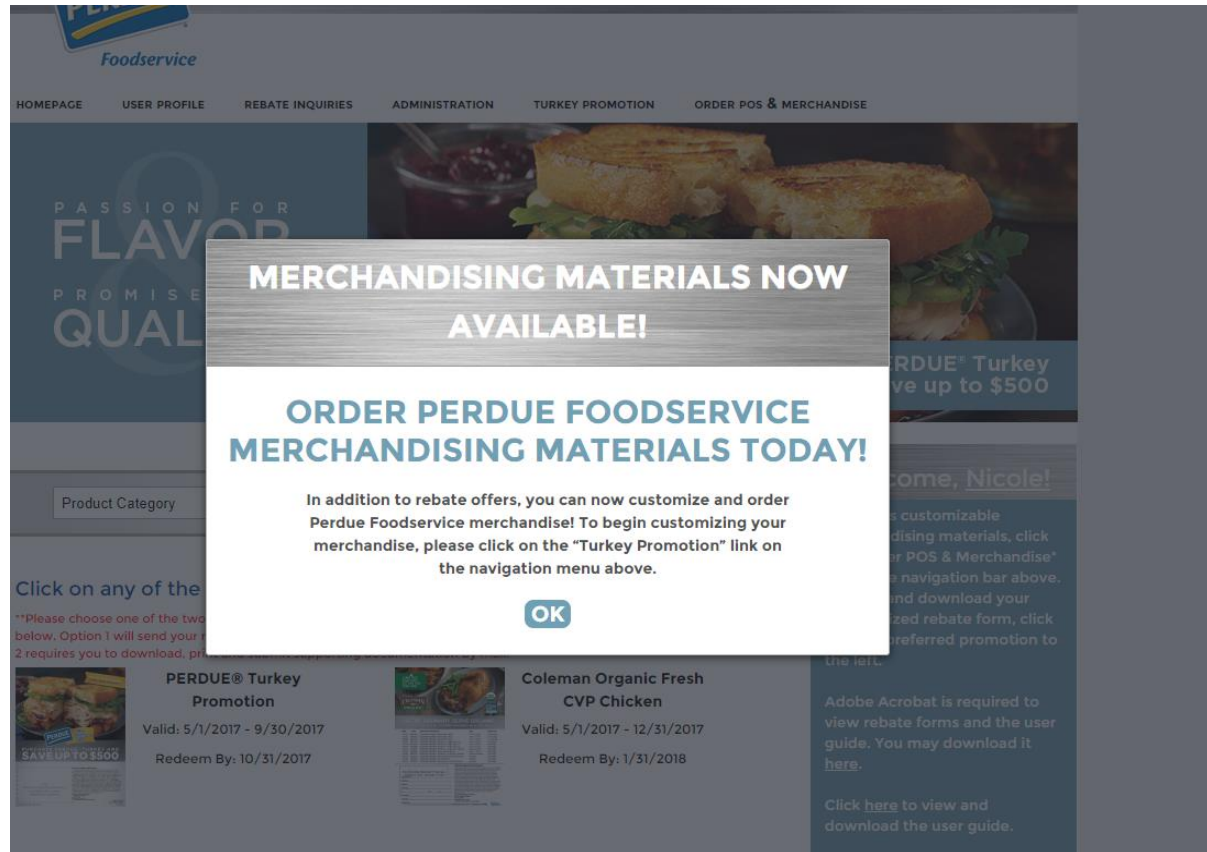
Foodservice

HOMEPAGE USER PROFILE REBATE INQUIRIES ADMINISTRATION TURKEY PROMOTION ORDER POS & MERCHANDISE

PASSION FOR FLAV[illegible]

PROMISE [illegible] QUAL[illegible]

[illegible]RDUE® Turkey
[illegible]ve up to $500

MERCHANDISING MATERIALS NOW AVAILABLE!

ORDER PERDUE FOODSERVICE MERCHANDISING MATERIALS TODAY!

In addition to rebate offers, you can now customize and order Perdue Foodservice merchandise! To begin customizing your merchandise, please click on the "Turkey Promotion" link on the navigation menu above.

OK

Product Category

Click on any of the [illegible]

**Please choose one of the two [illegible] below. Option 1 will send your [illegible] 2 requires you to download, pri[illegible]

SAVE UP TO $500

PERDUE® Turkey Promotion
Valid: 5/1/2017 - 9/30/2017
Redeem By: 10/31/2017

Coleman Organic Fresh CVP Chicken
Valid: 5/1/2017 - 12/31/2017
Redeem By: 1/31/2018

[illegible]come, Nicole!

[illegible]s customizable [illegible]dising materials, click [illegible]r POS & Merchandise" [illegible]e navigation bar above. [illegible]and download your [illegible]ized rebate form, click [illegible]preferred promotion to the left.

Adobe Acrobat is required to view rebate forms and the user guide. You may download it here.

Click here to view and download the user guide.